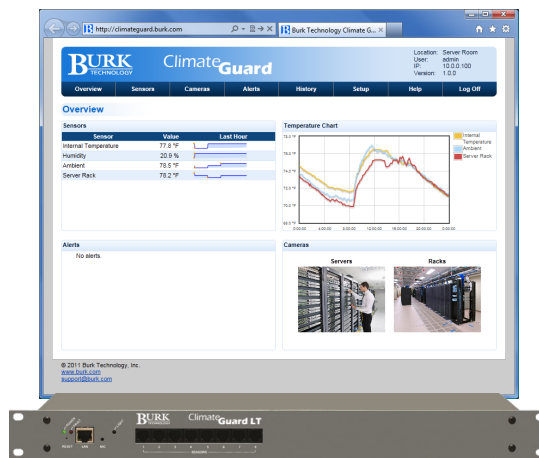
http://climateguard.burk.com
Burk Technology Climate G...

BURK TECHNOLOGY ClimateGuard

Location: Server Room
User: admin
IP: 10.0.0.100
Version: 1.0.0

Overview | Sensors | Cameras | Alerts | History | Setup | Help | Log Off

Overview

Sensors

| Sensor | Value | Last Hour |
|---|---|---|
| Internal Temperature | 77.8 °F | |
| Humidity | 20.9 % | |
| Ambient | 78.5 °F | |
| Server Rack | 78.2 °F | |

Temperature Chart

78.0 °F
76.0 °F
74.0 °F
72.0 °F
70.0 °F
68.0 °F

0:00:00 4:00:00 8:00:00 12:00:00 16:00:00 20:00:00 0:00:00

Internal Temperature
Ambient
Server Rack

Alerts

No alerts

Cameras

Servers
Racks

© 2011 Burk Technology, Inc.
www.burk.com
support@burk.com

BURK TECHNOLOGY ClimateGuard LT
RESET LAN